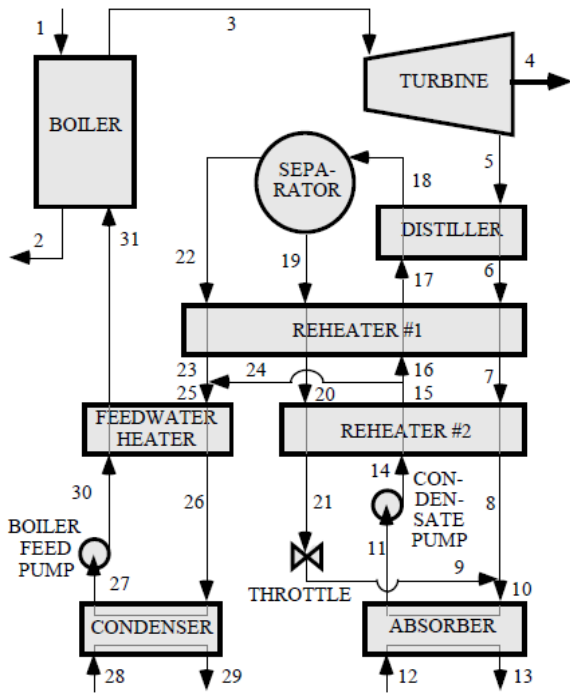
1
3
4
BOILER
TURBINE
SEPA-
RATOR
5
18
2
31
DISTILLER
22
19
17
6
REHEATER #1
23
24
16
25
20
15
7
FEEDWATER
HEATER
REHEATER #2
14
CON-
DEN-
SATE
PUMP
30
26
21
8
BOILER
FEED
PUMP
11
27
9
THROTTLE
10
CONDENSER
ABSORBER
28
29
12
13